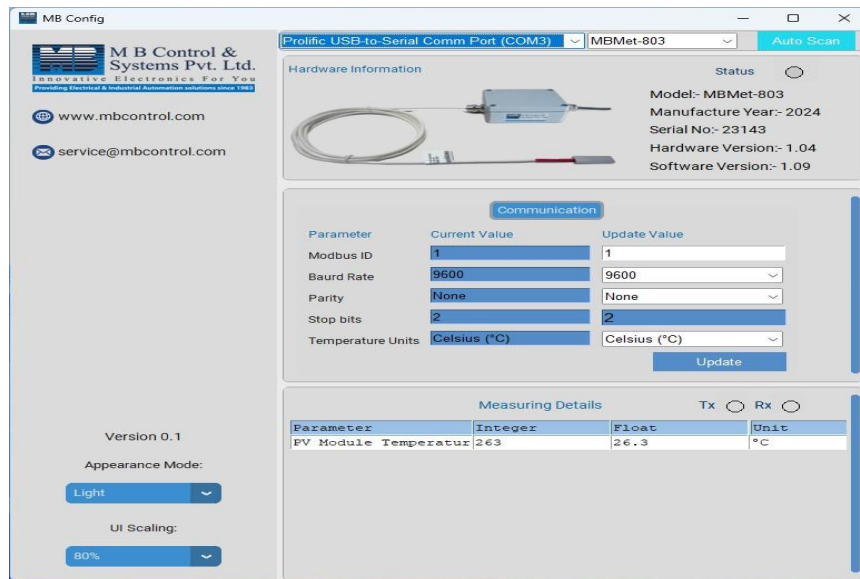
MB Config

M B Control & Systems Pvt. Ltd.
Innovative Electronics For You
Providing Electrical & Industrial Automation solutions since 1983

www.mbcontrol.com

service@mbcontrol.com

Prolific USB-to-Serial Comm Port (COM3)
MBMet-803
Auto Scan

Hardware Information
Status

Model:- MBMet-803
Manufacture Year:- 2024
Serial No:- 23143
Hardware Version:- 1.04
Software Version:- 1.09

Communication

| Parameter | Current Value | Update Value |
|---|---|---|
| Modbus ID | 1 | 1 |
| Baurd Rate | 9600 | 9600 |
| Parity | None | None |
| Stop bits | 2 | 2 |
| Temperature Units | Celsius (°C) | Celsius (°C) |

Update

Measuring Details
Tx Rx

| Parameter | Integer | Float | Unit |
|---|---|---|---|
| PV Module Temperatur | 263 | 26.3 | °C |

Version 0.1

Appearance Mode:

Light

UI Scaling:

80%